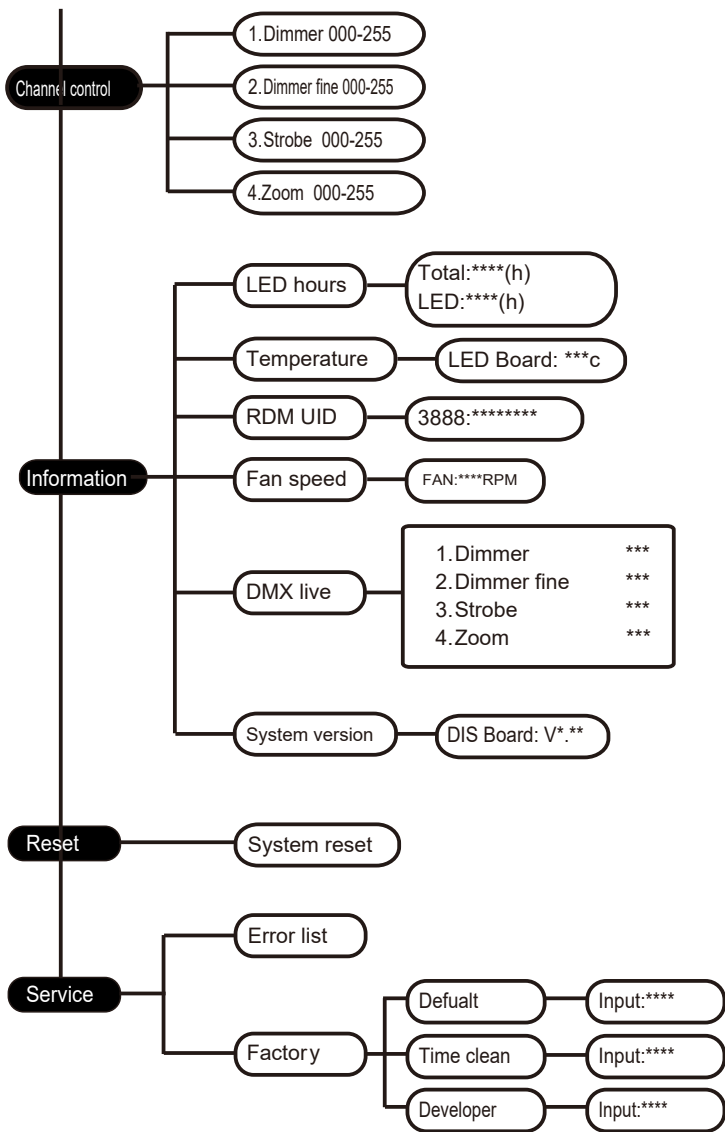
Channel control

1.Dimmer 000-255

2.Dimmer fine 000-255

3.Strobe 000-255

4.Zoom 000-255

Information

LED hours

Total:****(h)
LED:****(h)

Temperature

LED Board: ***c

RDM UID

3888:********

Fan speed

FAN:****RPM

DMX live

1.Dimmer ***
2.Dimmer fine ***
3.Strobe ***
4.Zoom ***

System version

DIS Board: V*.**

Reset

System reset

Service

Error list

Factory

Defualt

Input:****

Time clean

Input:****

Developer

Input:****